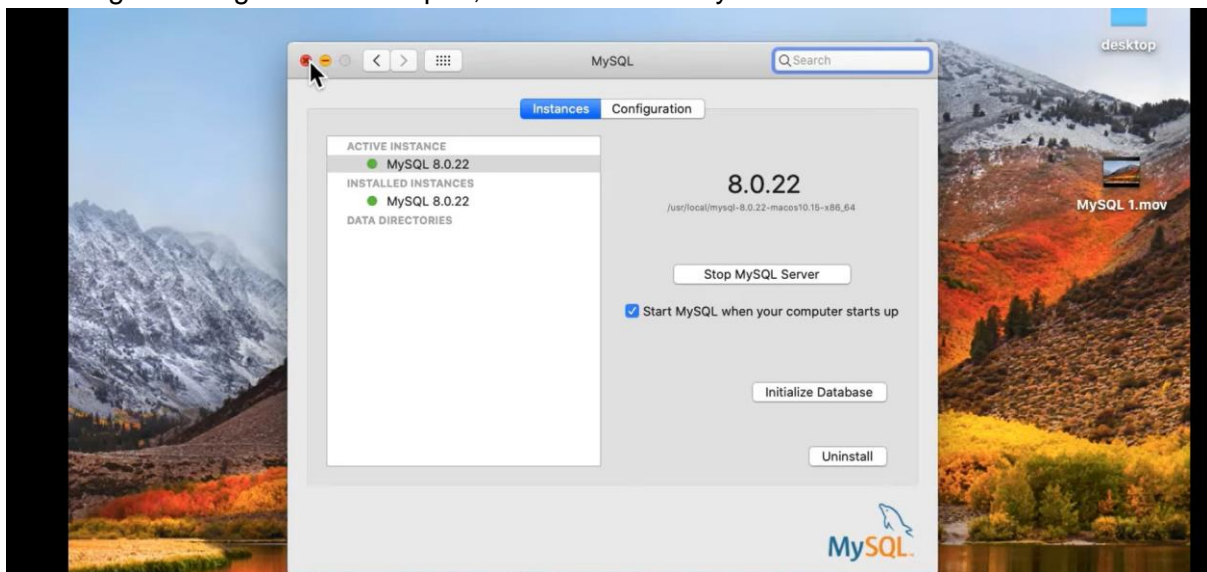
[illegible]

desktop

MySQL

Search

Instances Configuration

ACTIVE INSTANCE
MySQL 8.0.22
INSTALLED INSTANCES
MySQL 8.0.22
DATA DIRECTORIES

8.0.22
/usr/local/mysql-8.0.22-macos10.15-x86_64

Stop MySQL Server

Start MySQL when your computer starts up

Initialize Database

Uninstall

MySQL

MySQL 1.mov